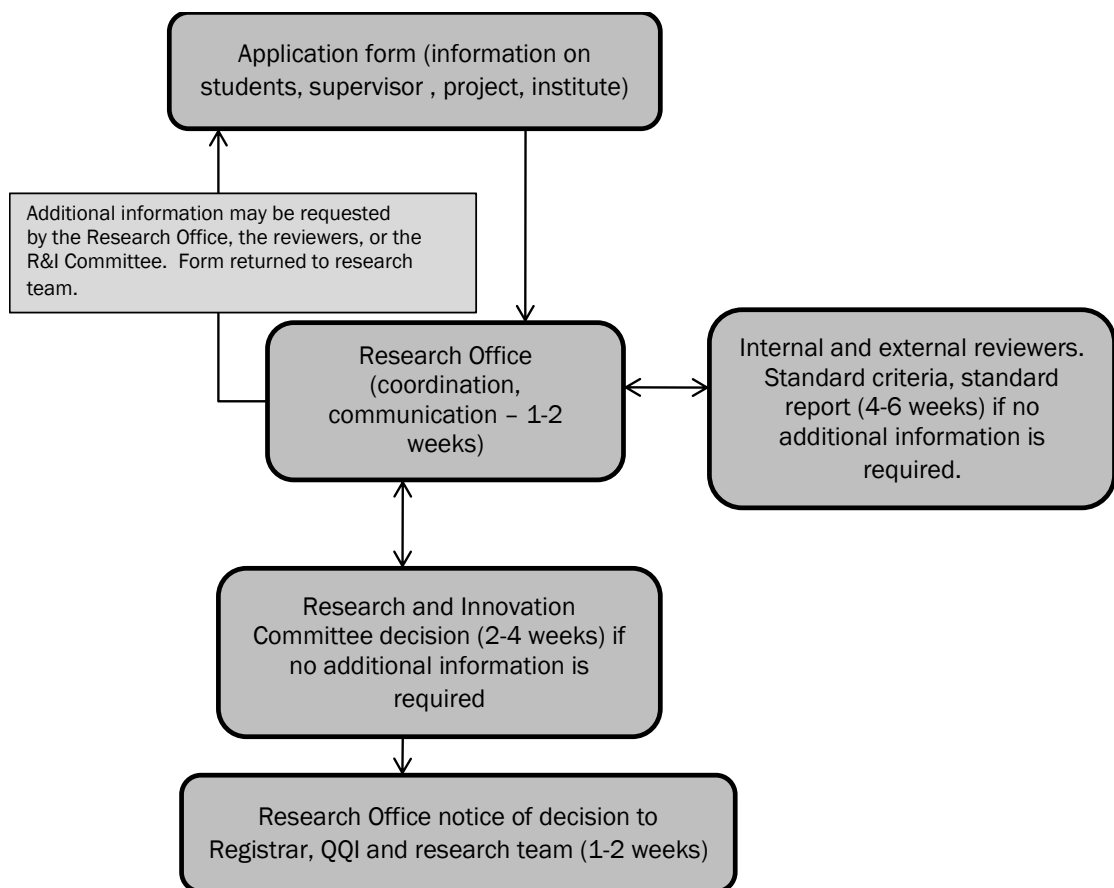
Application form (information on students, supervisor , project, institute)

Additional information may be requested by the Research Office, the reviewers, or the R&I Committee. Form returned to research team.

Research Office (coordination, communication – 1-2 weeks)

Internal and external reviewers. Standard criteria, standard report (4-6 weeks) if no additional information is required.

Research and Innovation Committee decision (2-4 weeks) if no additional information is required

Research Office notice of decision to Registrar, QQI and research team (1-2 weeks)